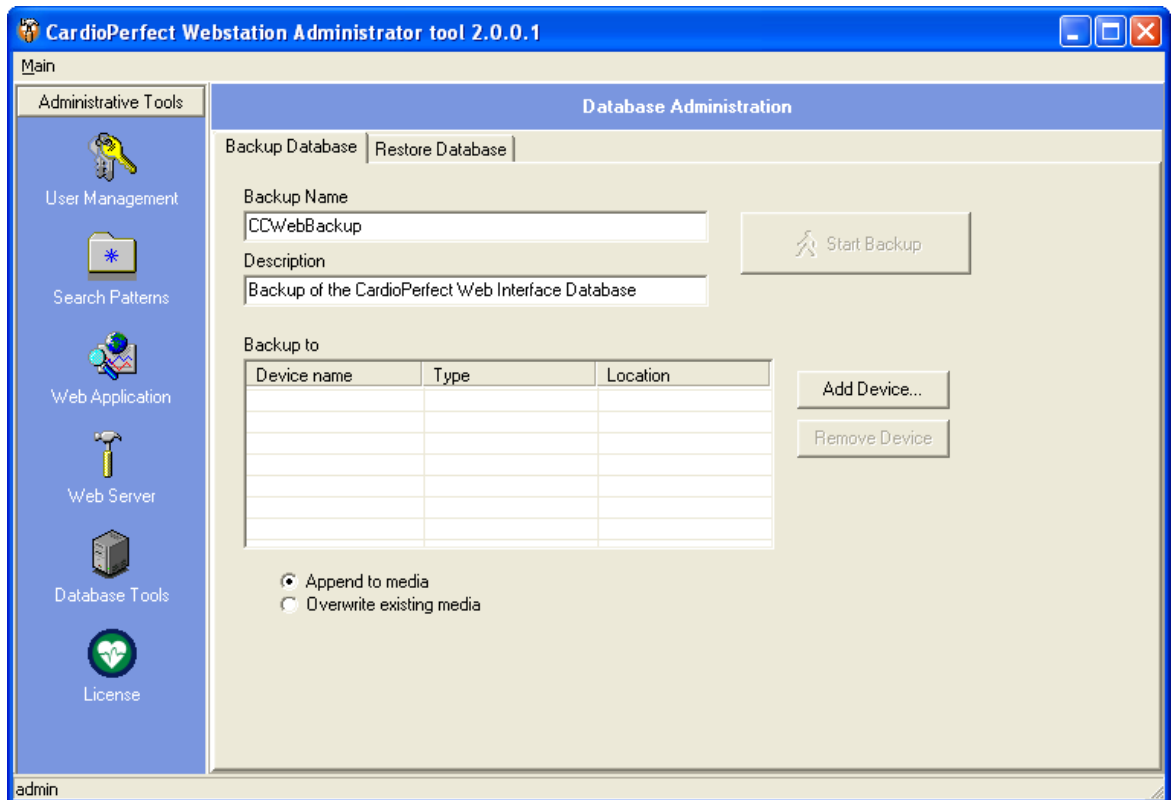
CardioPerfect Webstation Administrator tool 2.0.0.1

Main

Administrative Tools

User Management

Search Patterns

Web Application

Web Server

Database Tools

License

Database Administration

Backup Database | Restore Database

Backup Name
CCWebBackup

Start Backup

Description
Backup of the CardioPerfect Web Interface Database

Backup to

| Device name | Type | Location |
|---|---|---|
| | | |

Add Device...

Remove Device

Append to media
Overwrite existing media

admin